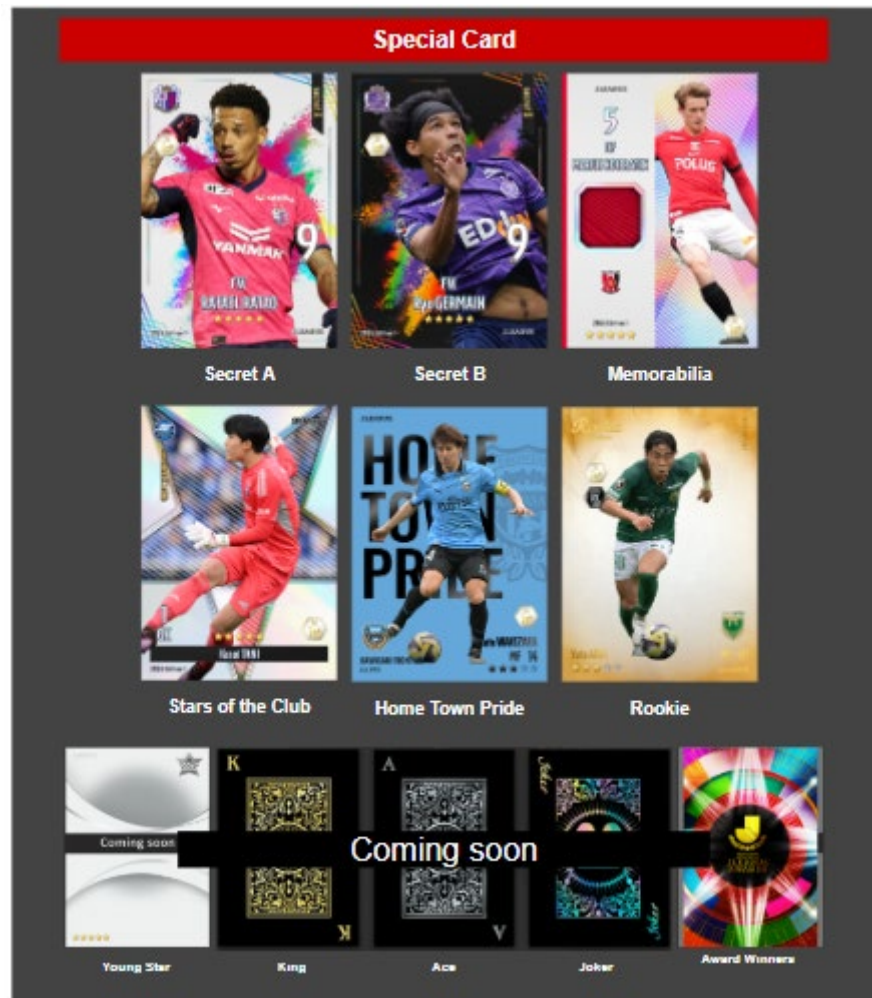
Special Card

9
FW
RAFAEL RATAO

9
FW
Ryo GERMAIN

5
OF

POLUS

Secret A

Secret B

Memorabilia

HOME TOWN PRIDE

MF 14

Kosei TANI

Stars of the Club

Home Town Pride

Rookie

Coming soon

K

A

Joker

Coming soon

Young Star

King

Ace

Joker

Award Winners